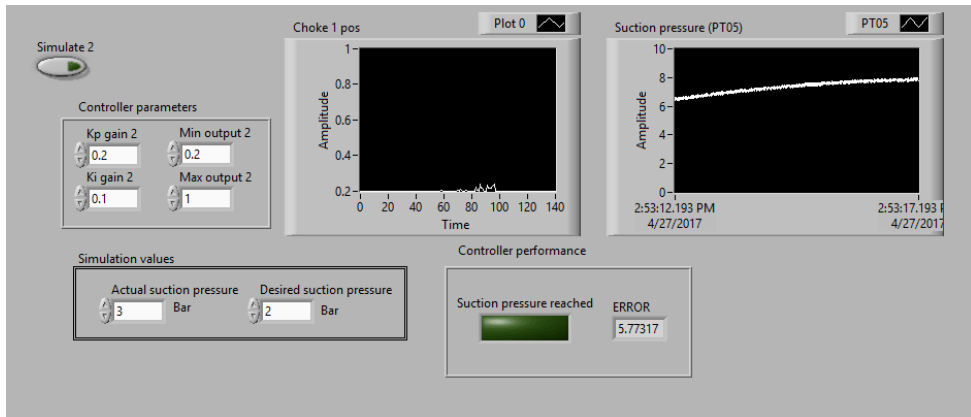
Simulate 2

Controller parameters

Kp gain 2
0.2

Min output 2
0.2

Ki gain 2
0.1

Max output 2
1

Choke 1 pos

Plot 0

Amplitude

1
0.8
0.6
0.4
0.2

0 20 40 60 80 100 120 140

Time

Suction pressure (PT05)

PT05

Amplitude

10
8
6
4
2
0

2:53:12.193 PM
4/27/2017

2:53:17.193 P
4/27/201

Simulation values

Actual suction pressure
3
Bar

Desired suction pressure
2
Bar

Controller performance

Suction pressure reached

ERROR
5.77317